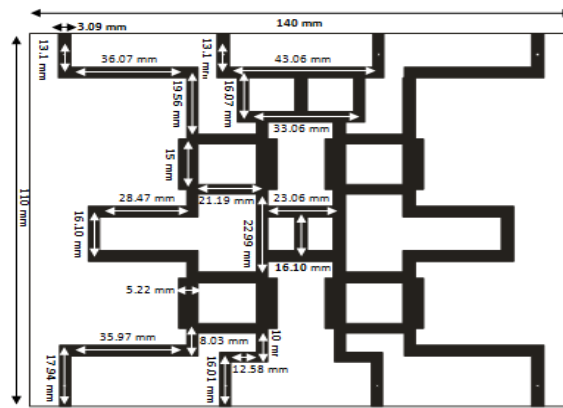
140 mm

3.09 mm

13.1 mm

36.07 mm

13.1 mm

43.06 mm

19.56 mm

16.07 mm

33.06 mm

15 mm

110 mm

28.47 mm

21.19 mm

23.06 mm

16.10 mm

22.99 mm

16.10 mm

5.22 mm

35.97 mm

8.03 mm

10 mm

17.94 mm

16.01 mm

12.58 mm